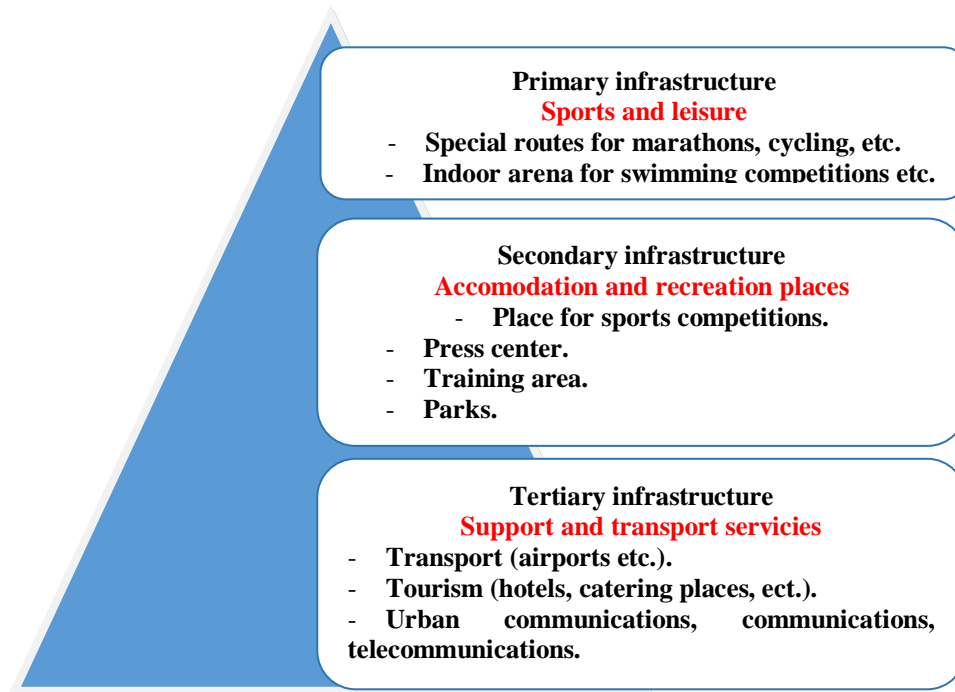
Primary infrastructure
Sports and leisure
- Special routes for marathons, cycling, etc.
- Indoor arena for swimming competitions etc.

Secondary infrastructure
Accomodation and recreation places
- Place for sports competitions.
- Press center.
- Training area.
- Parks.

Tertiary infrastructure
Support and transport servicies
- Transport (airports etc.).
- Tourism (hotels, catering places, ect.).
- Urban communications, communications, telecommunications.